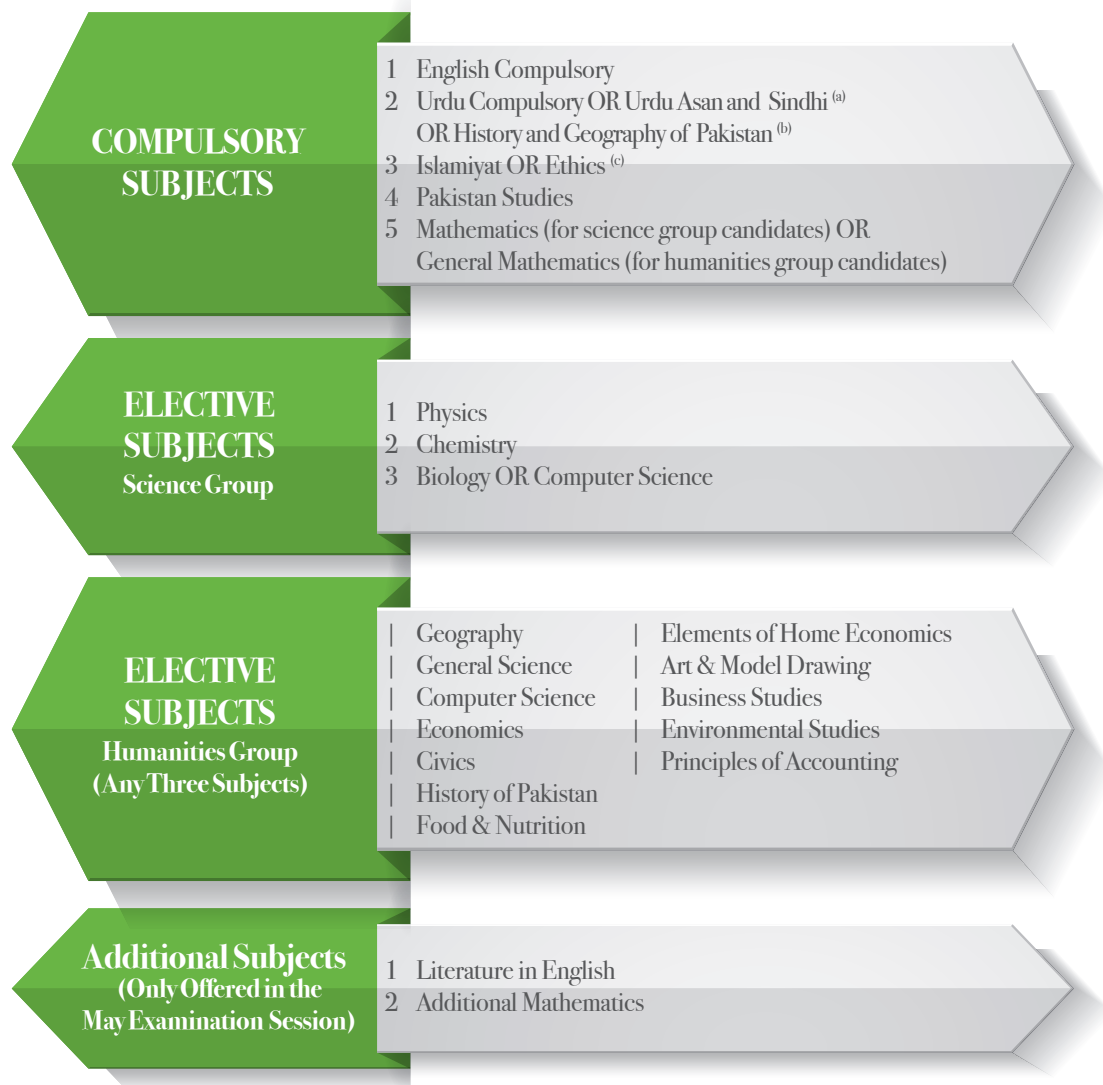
COMPULSORY SUBJECTS

1 English Compulsory
2 Urdu Compulsory OR Urdu Asan and Sindhi $^{(a)}$ OR History and Geography of Pakistan $^{(b)}$
3 Islamiyat OR Ethics $^{(c)}$
4 Pakistan Studies
5 Mathematics (for science group candidates) OR General Mathematics (for humanities group candidates)

ELECTIVE SUBJECTS
Science Group

1 Physics
2 Chemistry
3 Biology OR Computer Science

ELECTIVE SUBJECTS
Humanities Group
(Any Three Subjects)

| Geography
| General Science
| Computer Science
| Economics
| Civics
| History of Pakistan
| Food & Nutrition

| Elements of Home Economics
| Art & Model Drawing
| Business Studies
| Environmental Studies
| Principles of Accounting

Additional Subjects
(Only Offered in the May Examination Session)

1 Literature in English
2 Additional Mathematics